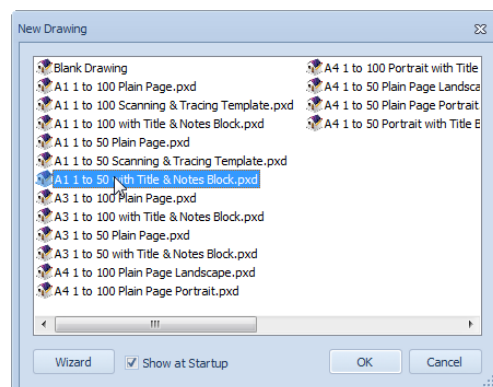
New Drawing

Blank Drawing
A1 1 to 100 Plain Page.pxd
A1 1 to 100 Scanning & Tracing Template.pxd
A1 1 to 100 with Title & Notes Block.pxd
A1 1 to 50 Plain Page.pxd
A1 1 to 50 Scanning & Tracing Template.pxd
A1 1 to 50 with Title & Notes Block.pxd
A3 1 to 100 Plain Page.pxd
A3 1 to 100 with Title & Notes Block.pxd
A3 1 to 50 Plain Page.pxd
A3 1 to 50 with Title & Notes Block.pxd
A4 1 to 100 Plain Page Landscape.pxd
A4 1 to 100 Plain Page Portrait.pxd

A4 1 to 100 Portrait with Title
A4 1 to 50 Plain Page Landsca
A4 1 to 50 Plain Page Portrait
A4 1 to 50 Portrait with Title E

Wizard
Show at Startup
OK
Cancel